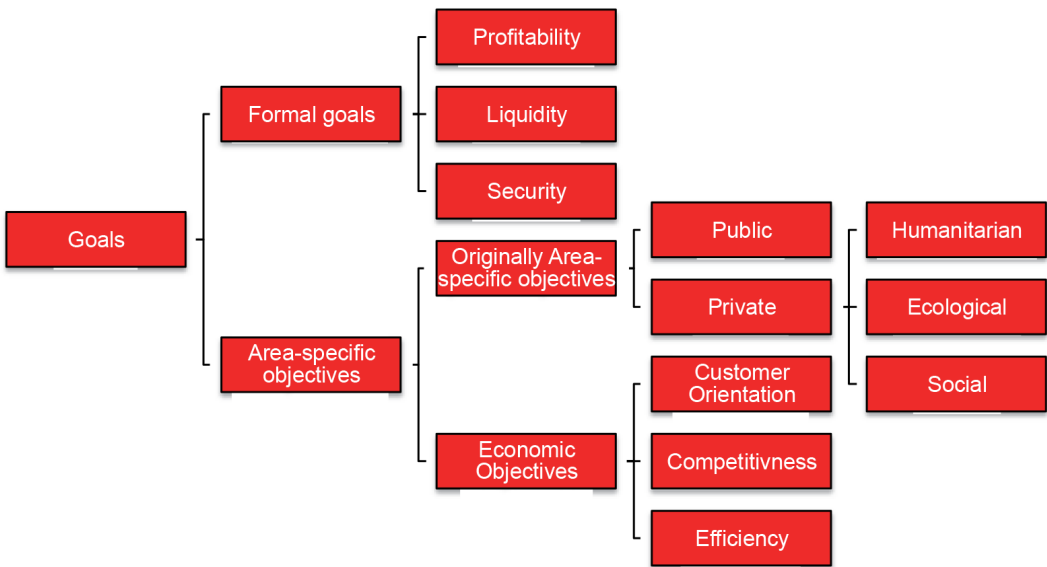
Goals

Formal goals

Profitability

Liquidity

Security

Area-specific objectives

Originally Area-specific objectives

Public

Private

Humanitarian

Ecological

Social

Economic Objectives

Customer Orientation

Competitivness

Efficiency